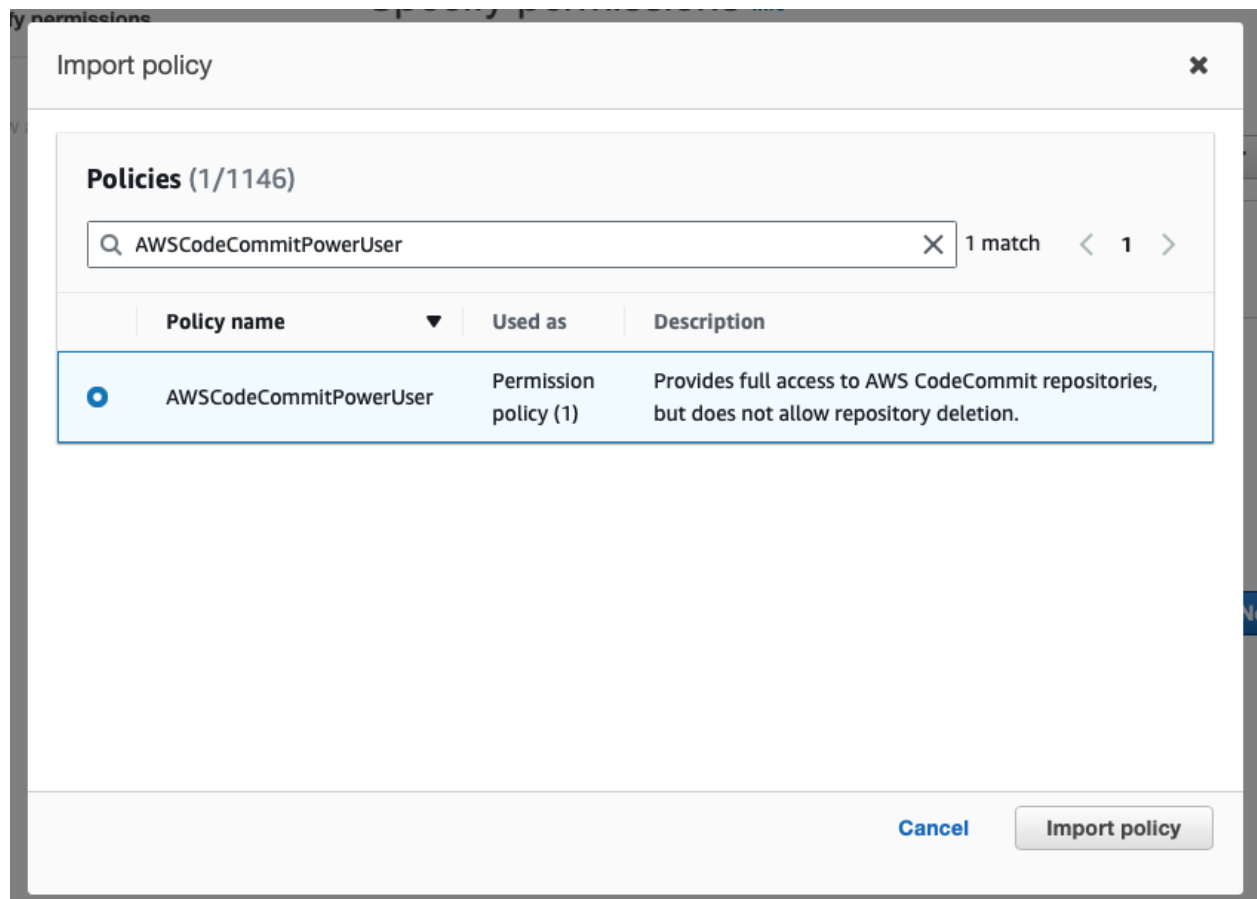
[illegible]y permissions

Import policy

Policies (1/1146)

AWSCodeCommitPowerUser

1 match 1

| | Policy name | Used as | Description |
|---|---|---|---|
| | AWSCodeCommitPowerUser | Permission policy (1) | Provides full access to AWS CodeCommit repositories, but does not allow repository deletion. |

Cancel Import policy